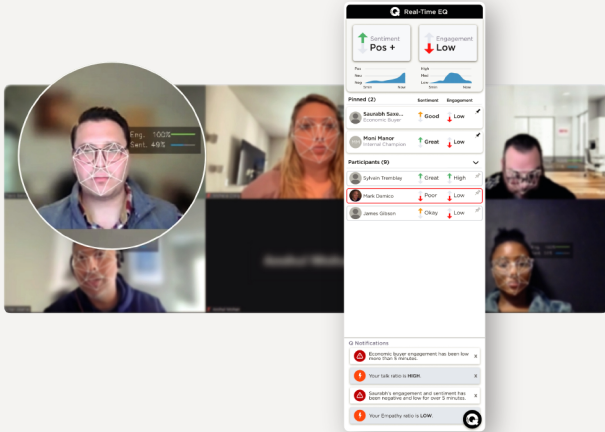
Real-Time EQ

Sentiment
Pos +

Engagement
Low

Pos
Neu
Neg
5min Now

High
Med
Low
5min Now

Eng. 100%
Sent. 49%

Pinned (2)
Sentiment
Engagement

Saurabh Saxe...
Economic Buyer
Good
Low

Moni Manor
Internal Champion
Great
Low

Participants (9)

Sylvain Tremblay
Great
High

Mark Damico
Poor
Low

James Gibson
Okay
Low

Q Notifications

Economic buyer engagement has been low more than 5 minutes.

Your talk ratio is HIGH.

Saurabh's engagement and sentiment has been negative and low for over 3 minutes.

Your Empathy ratio is LOW.